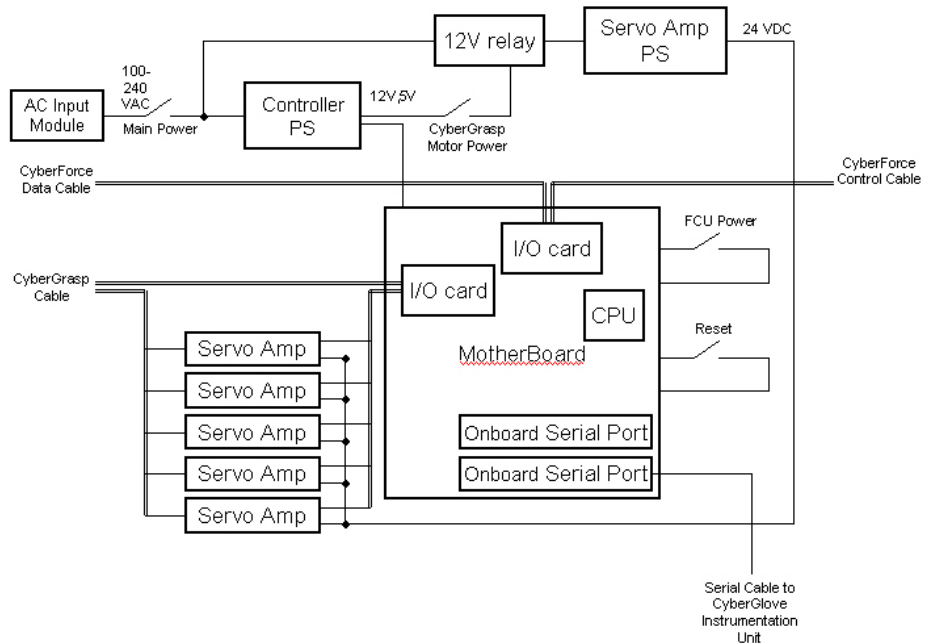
12V relay
Servo Amp PS
24 VDC
AC Input Module
100-240 VAC
Main Power
Controller PS
12V,5V
CyberGrasp Motor Power
CyberForce Data Cable
CyberForce Control Cable
I/O card
FCU Power
CyberGrasp Cable
I/O card
CPU
Reset
MotherBoard
Servo Amp
Servo Amp
Servo Amp
Servo Amp
Servo Amp
Onboard Serial Port
Onboard Serial Port
Serial Cable to CyberGlove Instrumentation Unit